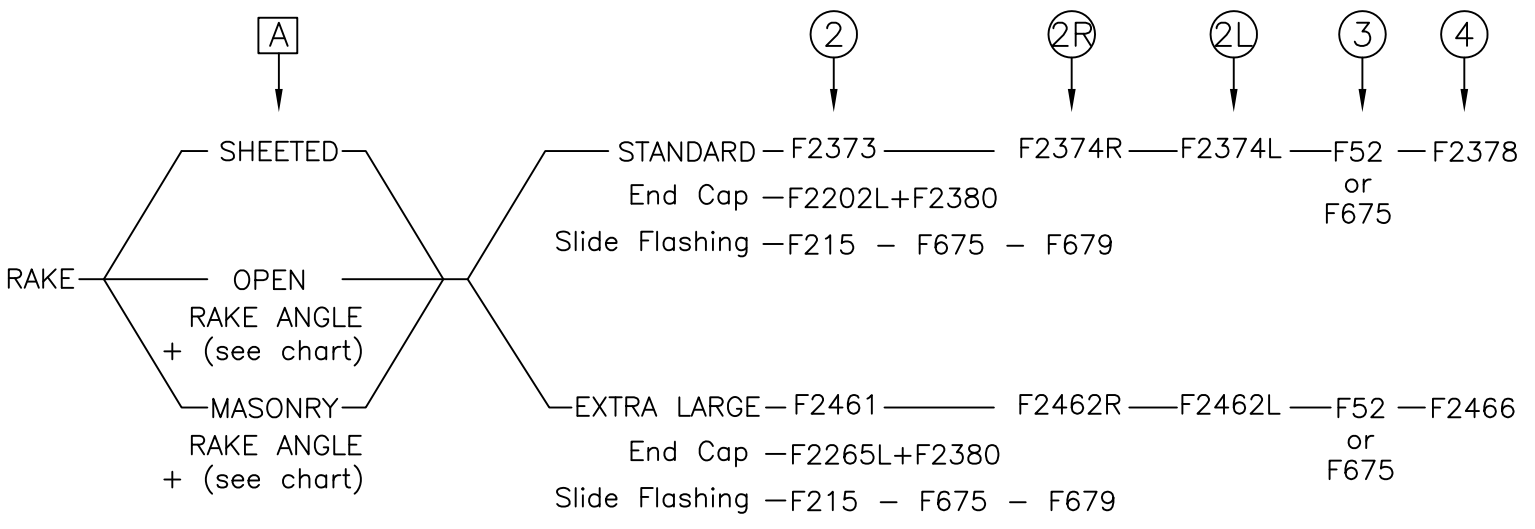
A

2 2R 2L 3 4

SHEETED

RAKE

OPEN
RAKE ANGLE
+ (see chart)

MASONRY
RAKE ANGLE
+ (see chart)

STANDARD — F2373 — F2374R — F2374L — F52 or F675 — F2378
End Cap — F2202L+F2380
Slide Flashing — F215 — F675 — F679

EXTRA LARGE — F2461 — F2462R — F2462L — F52 or F675 — F2466
End Cap — F2265L+F2380
Slide Flashing — F215 — F675 — F679